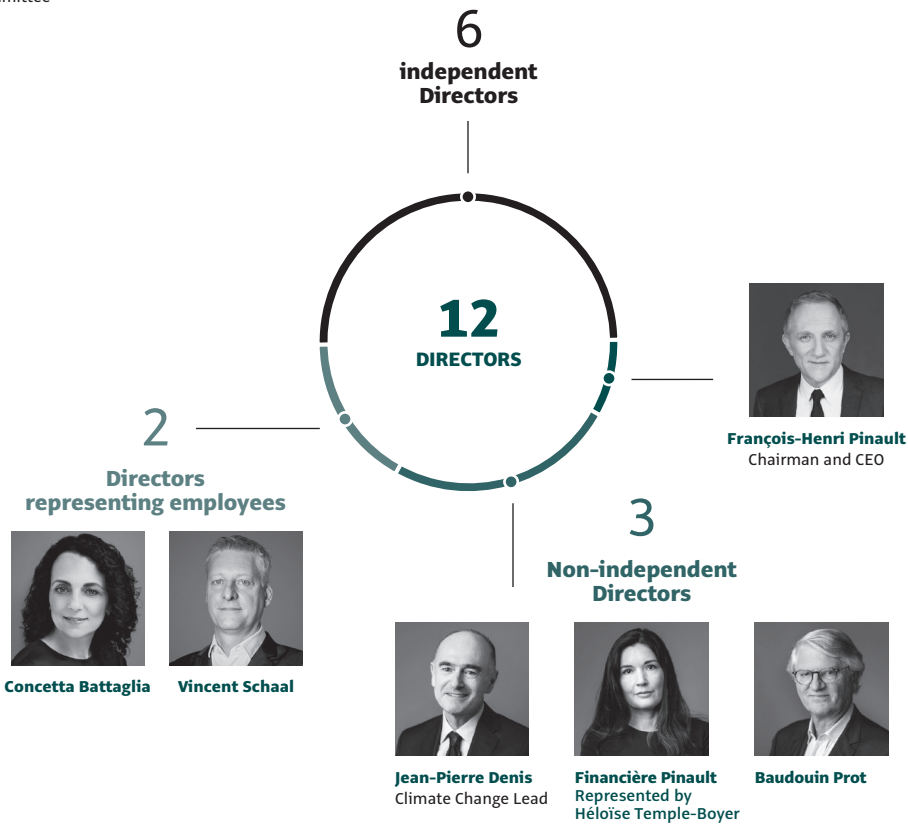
6
independent Directors

12
DIRECTORS

François-Henri Pinault
Chairman and CEO

2
Directors representing employees

Concetta Battaglia

Vincent Schaal

3
Non-independent Directors

Jean-Pierre Denis
Climate Change Lead

Financière Pinault
Represented by Héloïse Temple-Boyer

Baudouin Prot